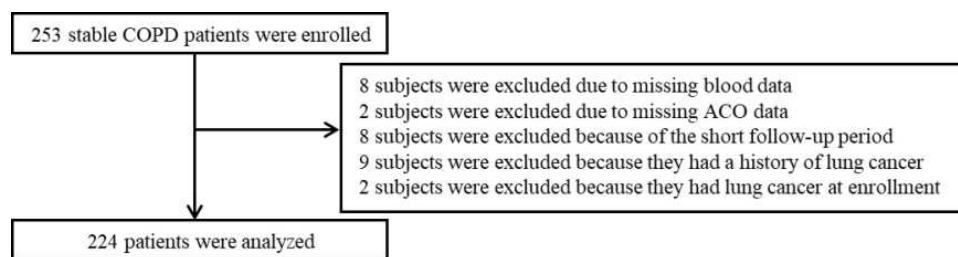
253 stable COPD patients were enrolled

8 subjects were excluded due to missing blood data
2 subjects were excluded due to missing ACO data
8 subjects were excluded because of the short follow-up period
9 subjects were excluded because they had a history of lung cancer
2 subjects were excluded because they had lung cancer at enrollment

224 patients were analyzed